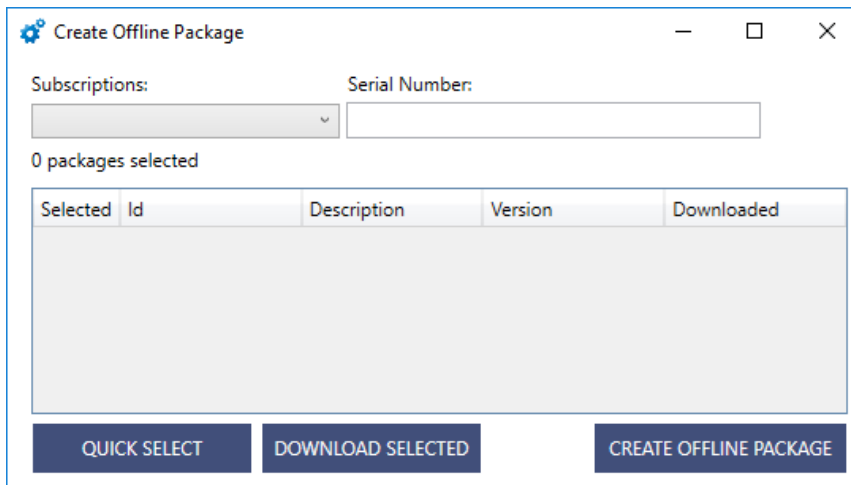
Create Offline Package

Subscriptions:

Serial Number:

0 packages selected

| Selected | Id | Description | Version | Downloaded |
|---|---|---|---|---|

QUICK SELECT

DOWNLOAD SELECTED

CREATE OFFLINE PACKAGE